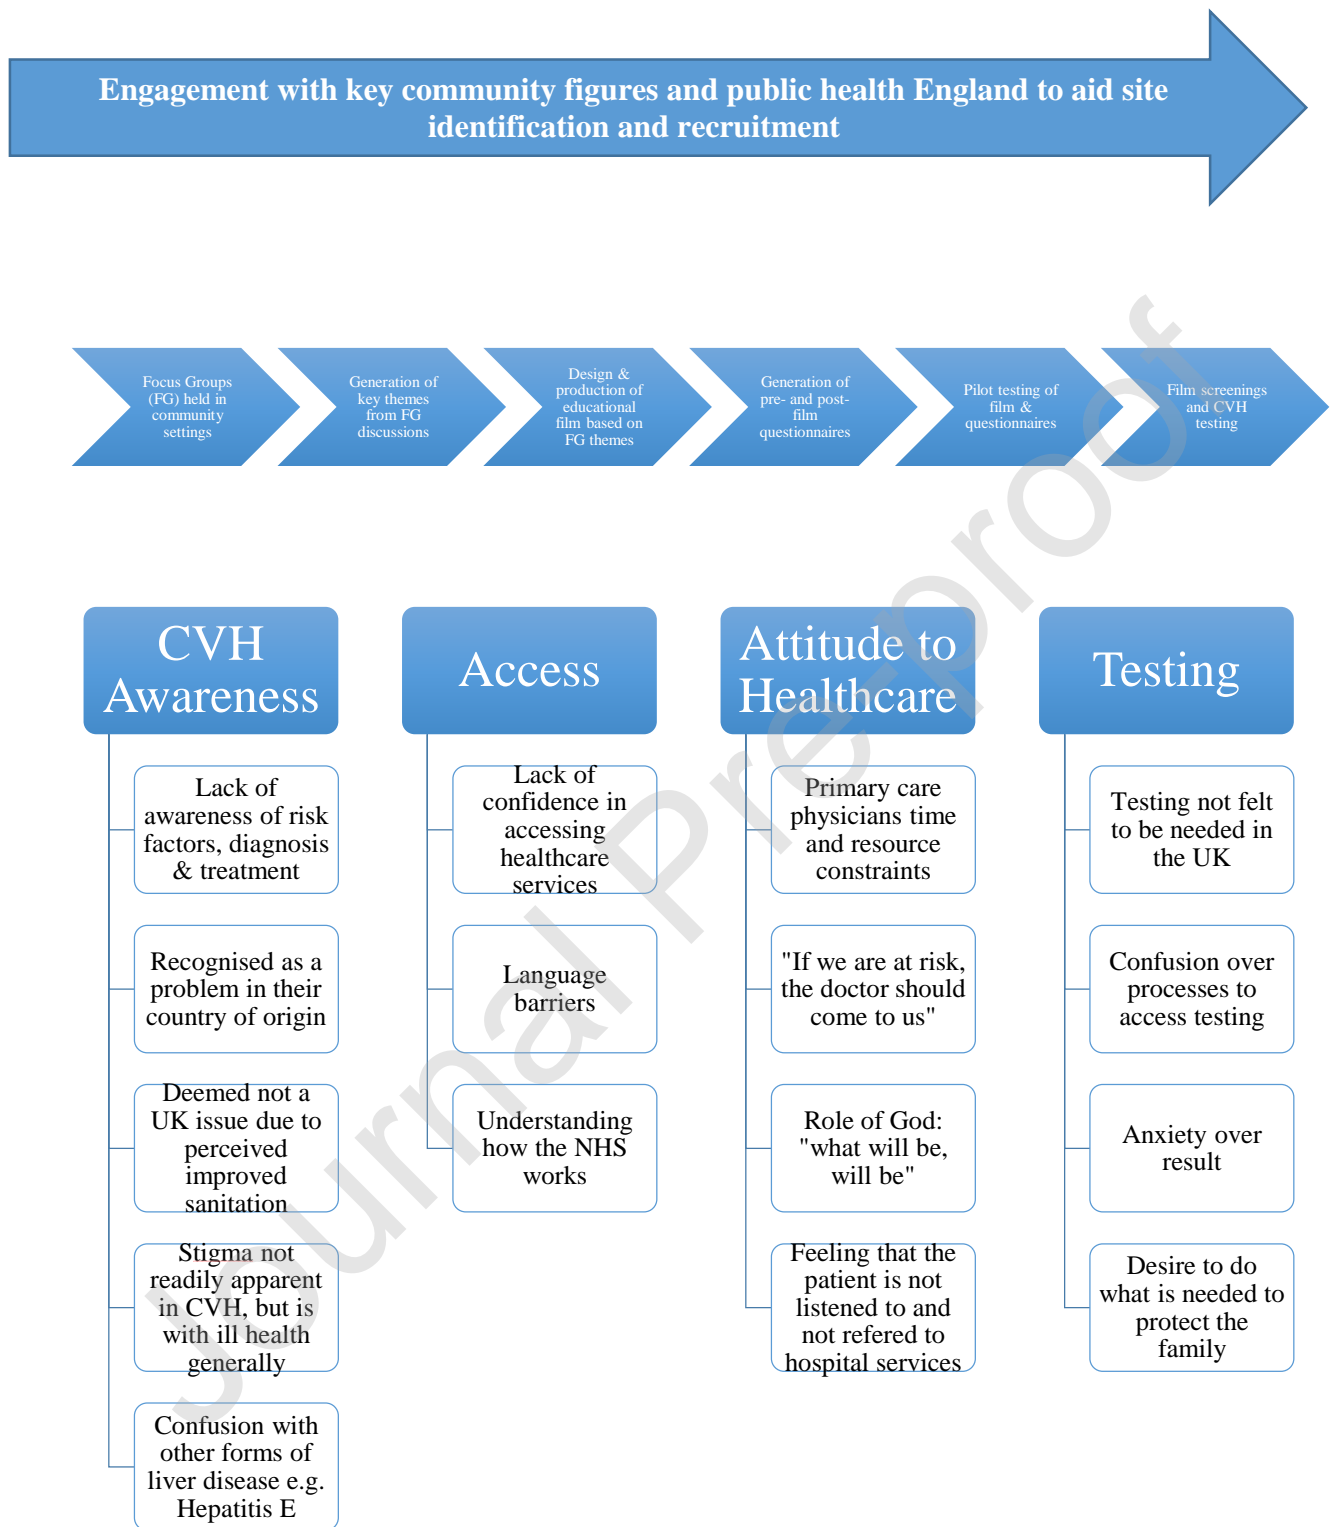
Engagement with key community figures and public health England to aid site identification and recruitment

Focus Groups (FG) held in community settings

Generation of key themes from FG discussions

Design & production of educational film based on FG themes

Generation of pre- and post- film questionnaires

Pilot testing of film & questionnaires

Film screenings and CVH testing

CVH Awareness

Lack of awareness of risk factors, diagnosis & treatment

Recognised as a problem in their country of origin

Deemed not a UK issue due to perceived improved sanitation

Stigma not readily apparent in CVH, but is with ill health generally

Confusion with other forms of liver disease e.g. Hepatitis E

Access

Lack of confidence in accessing healthcare services

Language barriers

Understanding how the NHS works

Attitude to Healthcare

Primary care physicians time and resource constraints

"If we are at risk, the doctor should come to us"

Role of God: "what will be, will be"

Feeling that the patient is not listened to and not refered to hospital services

Testing

Testing not felt to be needed in the UK

Confusion over processes to access testing

Anxiety over result

Desire to do what is needed to protect the family

Journal Pre-proof